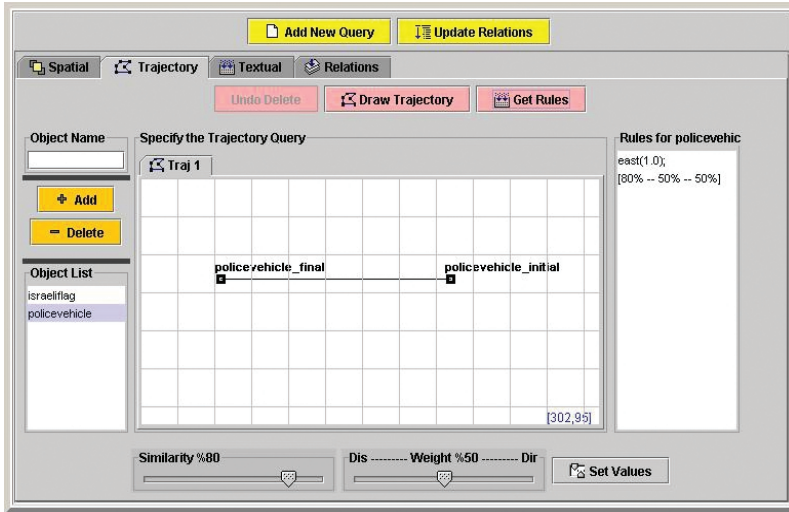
Add New Query
Update Relations

Spatial
Trajectory
Textual
Relations

Undo Delete
Draw Trajectory
Get Rules

Object Name

+ Add
− Delete

Object List
israeliflag
policevehicle

Specify the Trajectory Query
Traj 1

policevehicle_final
policevehicle_initial

[302,95]

Rules for policevehic
east(1.0);
[80% -- 50% -- 50%]

Similarity %80
Dis --------- Weight %50 --------- Dir
Set Values